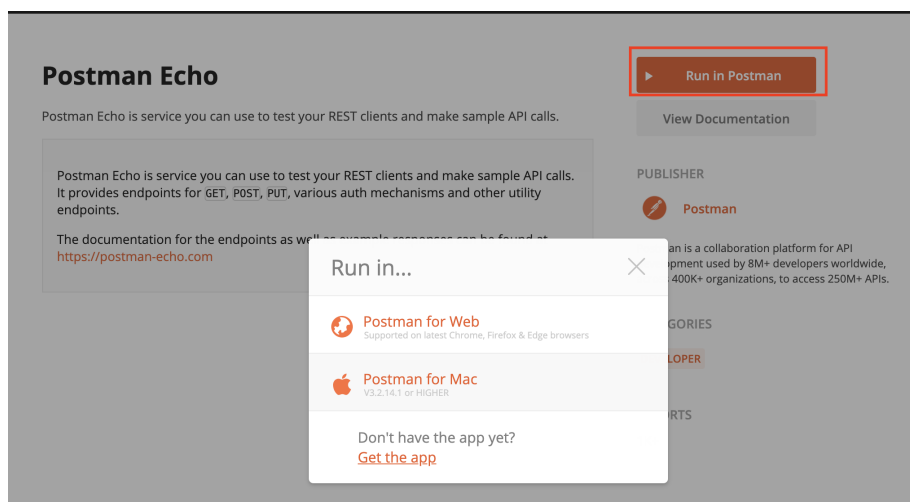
Postman Echo

Postman Echo is service you can use to test your REST clients and make sample API calls.

Postman Echo is service you can use to test your REST clients and make sample API calls. It provides endpoints for GET, POST, PUT, various auth mechanisms and other utility endpoints.

The documentation for the endpoints as well as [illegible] can be found at https://postman-echo.com

Run in Postman

View Documentation

PUBLISHER

Postman

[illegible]an is a collaboration platform for API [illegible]pment used by 8M+ developers worldwide, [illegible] 400K+ organizations, to access 250M+ APIs.

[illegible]GORIES

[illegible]LOPER

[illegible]RTS

Run in...

Postman for Web
Supported on latest Chrome, Firefox & Edge browsers

Postman for Mac
V3.2.14.1 or HIGHER

Don't have the app yet?
Get the app